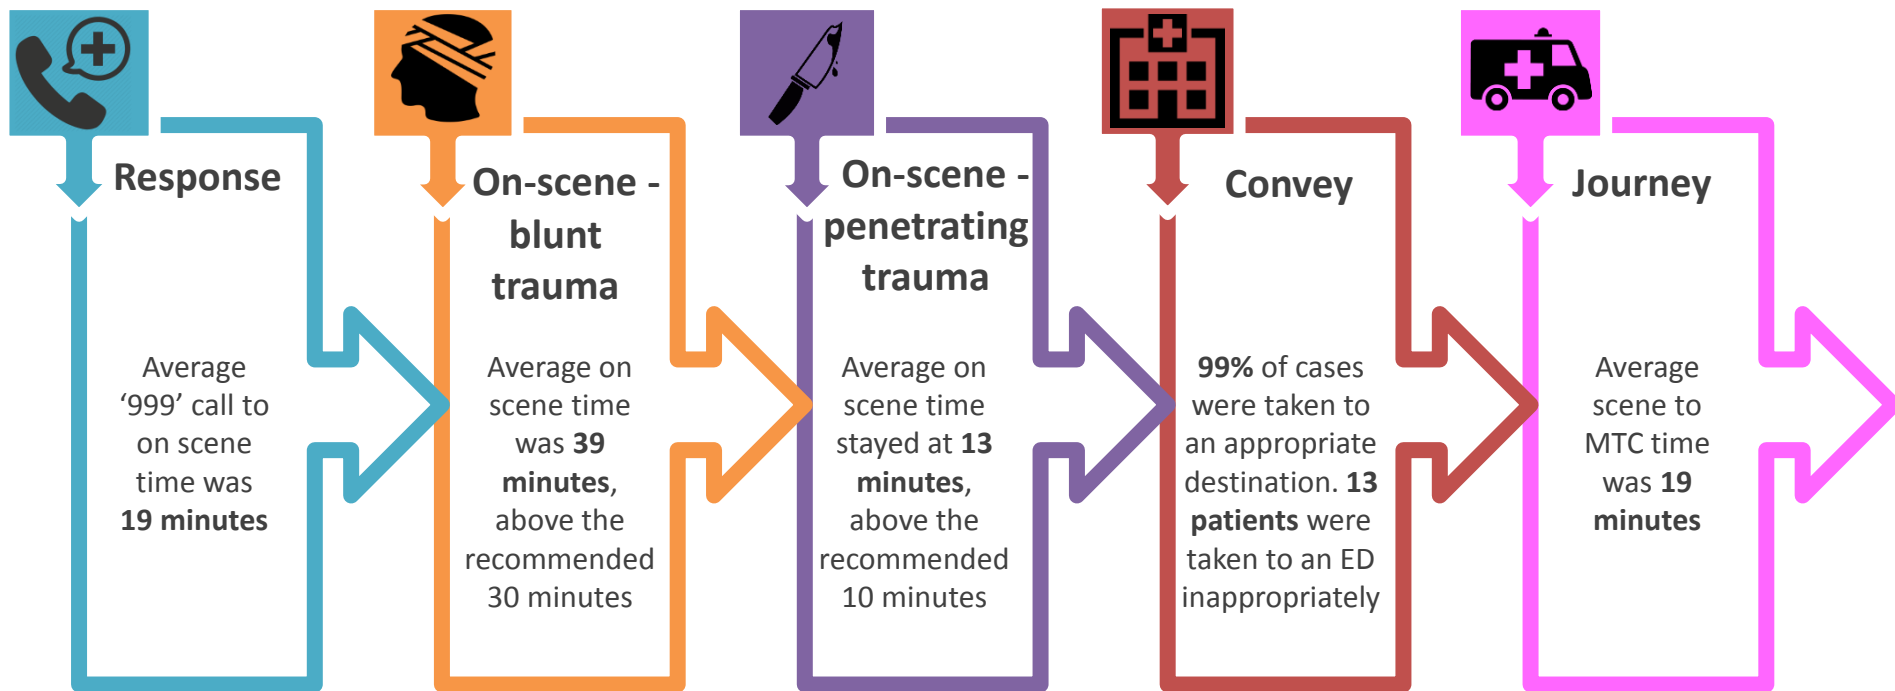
Response

Average ‘999’ call to on scene time was 19 minutes

On-scene - blunt trauma

Average on scene time was 39 minutes, above the recommended 30 minutes

On-scene - penetrating trauma

Average on scene time stayed at 13 minutes, above the recommended 10 minutes

Convey

99% of cases were taken to an appropriate destination. 13 patients were taken to an ED inappropriately

Journey

Average scene to MTC time was 19 minutes